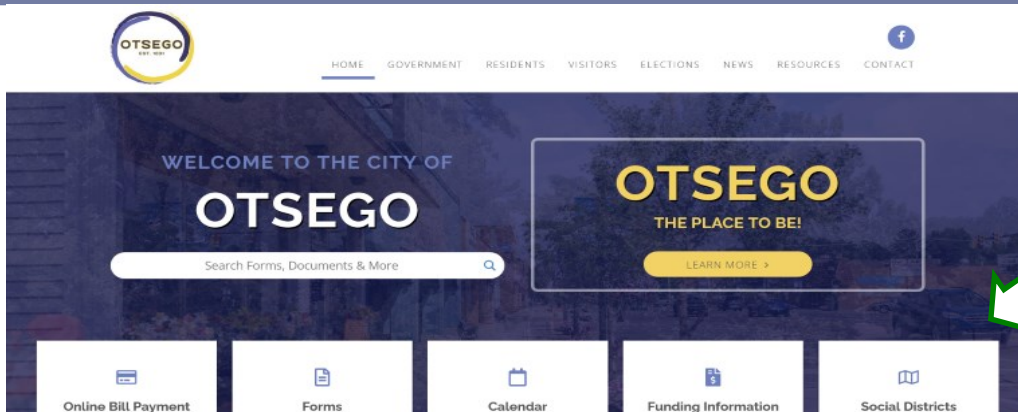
OTSEGO
EST. 1831

HOME GOVERNMENT RESIDENTS VISITORS ELECTIONS NEWS RESOURCES CONTACT

WELCOME TO THE CITY OF
OTSEGO

Search Forms, Documents & More

OTSEGO
THE PLACE TO BE!
LEARN MORE >

Online Bill Payment
Forms
Calendar
Funding Information
Social Districts